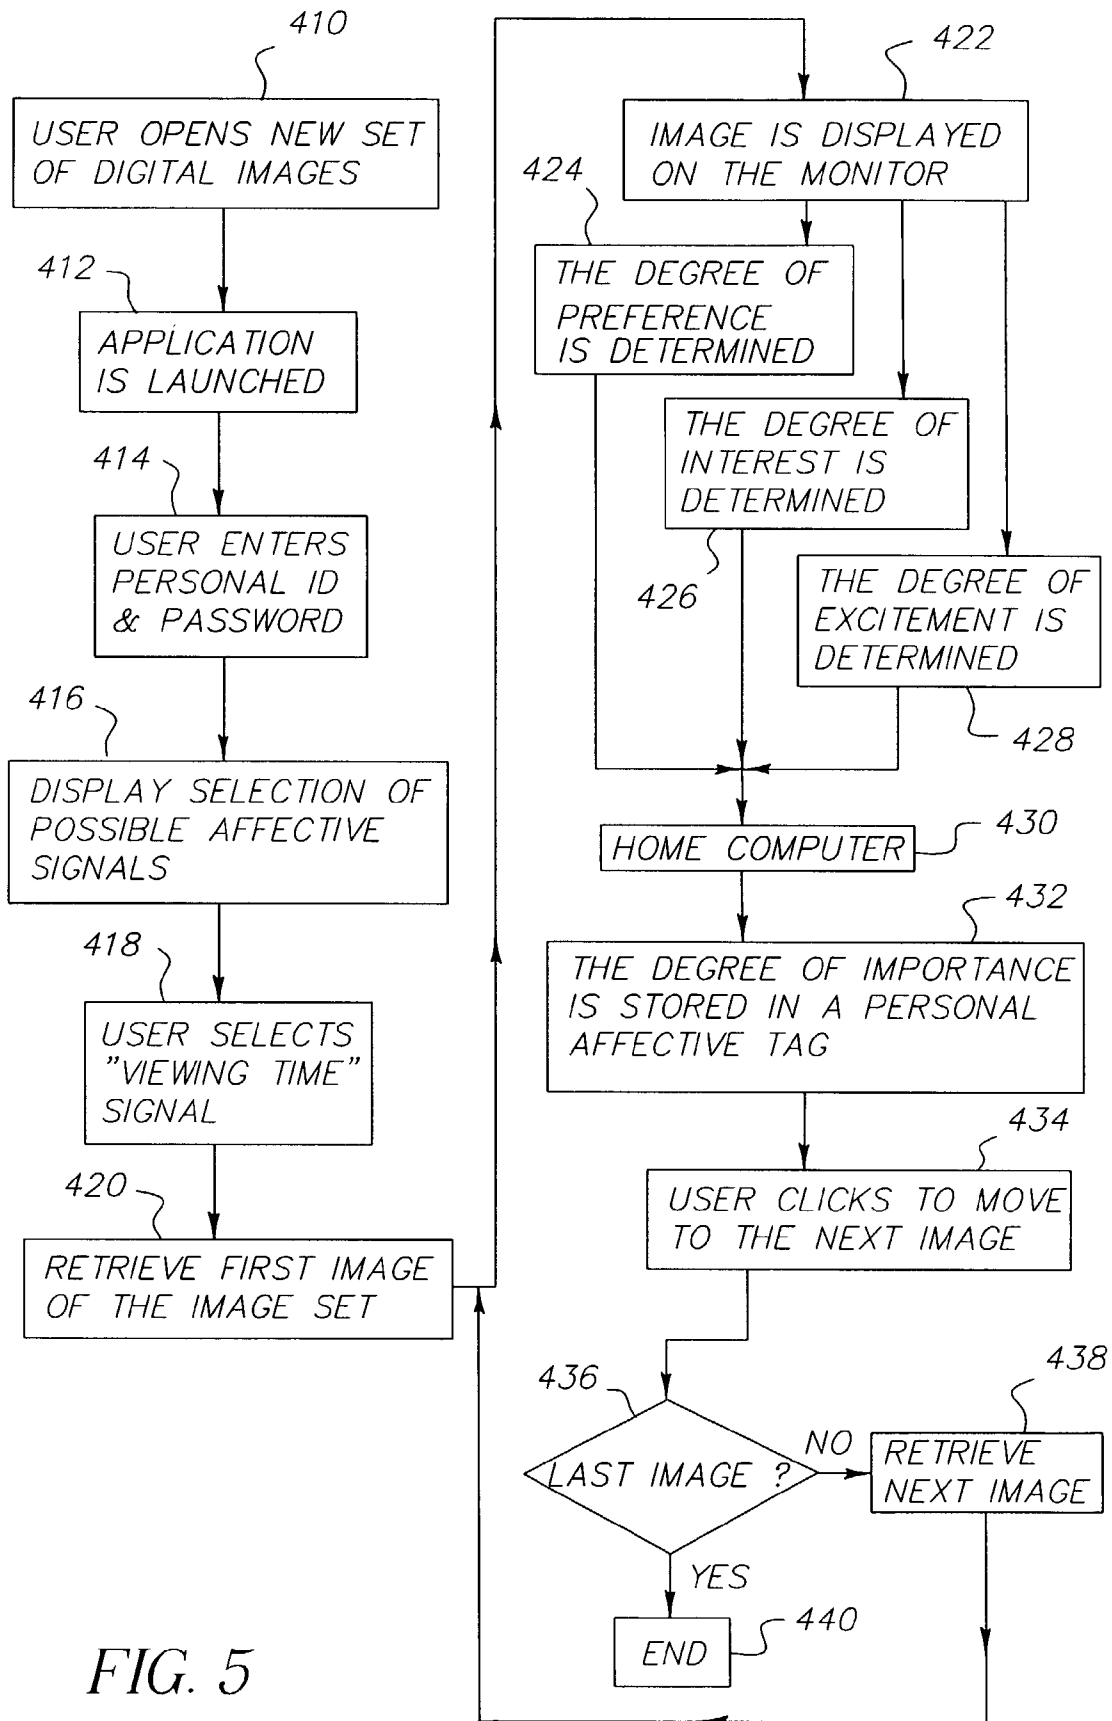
410

USER OPENS NEW SET OF DIGITAL IMAGES

412

APPLICATION IS LAUNCHED

414

USER ENTERS PERSONAL ID & PASSWORD

416

DISPLAY SELECTION OF POSSIBLE AFFECTIVE SIGNALS

418

USER SELECTS "VIEWING TIME" SIGNAL

420

RETRIEVE FIRST IMAGE OF THE IMAGE SET

422

IMAGE IS DISPLAYED ON THE MONITOR

424

THE DEGREE OF PREFERENCE IS DETERMINED

THE DEGREE OF INTEREST IS DETERMINED

426

THE DEGREE OF EXCITEMENT IS DETERMINED

428

HOME COMPUTER

430

432

THE DEGREE OF IMPORTANCE IS STORED IN A PERSONAL AFFECTIVE TAG

434

USER CLICKS TO MOVE TO THE NEXT IMAGE

436

LAST IMAGE ?

NO

438

RETRIEVE NEXT IMAGE

YES

END

440

FIG. 5